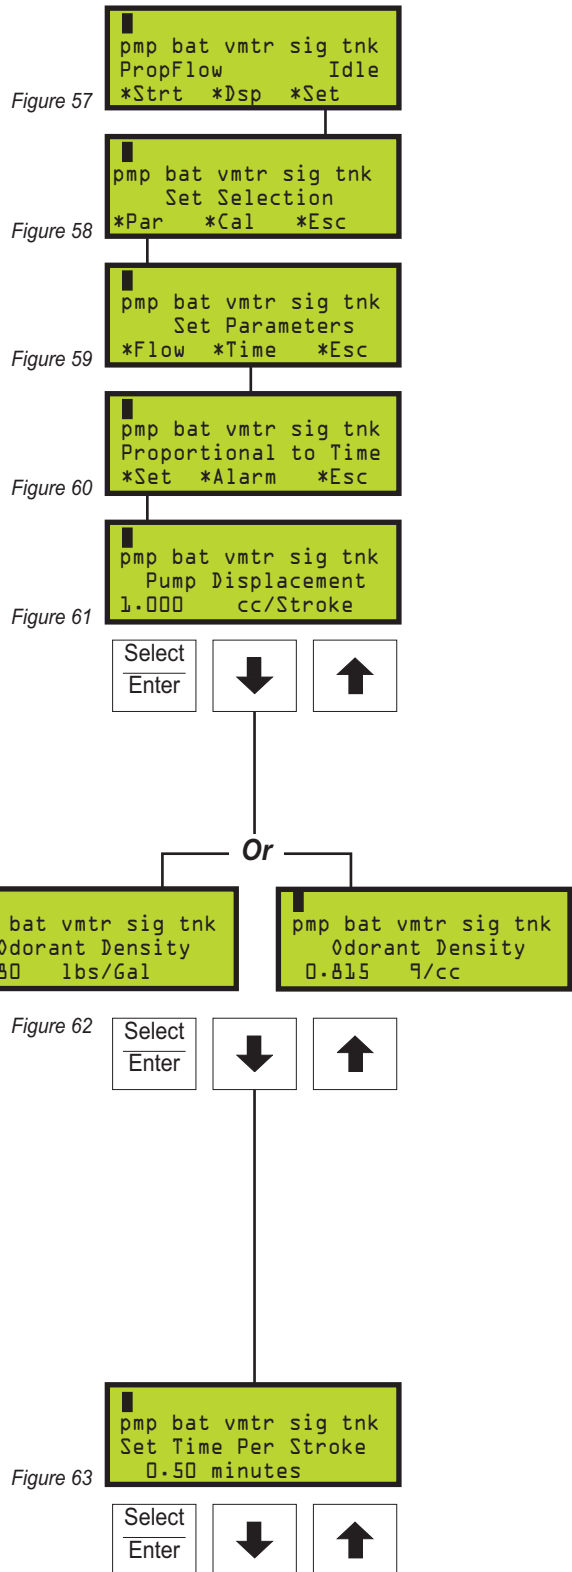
pmp bat vmtr sig tnk
PropFlow Idle
*Strt *Dsp *Set

Figure 57

pmp bat vmtr sig tnk
Set Selection
*Par *Cal *Esc

Figure 58

pmp bat vmtr sig tnk
Set Parameters
*Flow *Time *Esc

Figure 59

pmp bat vmtr sig tnk
Proportional to Time
*Set *Alarm *Esc

Figure 60

pmp bat vmtr sig tnk
Pump Displacement
1.000 cc/Stroke

Figure 61

Select
Enter

Or

bat vmtr sig tnk
Odorant Density
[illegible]80 lbs/Gal

pmp bat vmtr sig tnk
Odorant Density
0.815 g/cc

Figure 62

Select
Enter

pmp bat vmtr sig tnk
Set Time Per Stroke
0.50 minutes

Figure 63

Select
Enter